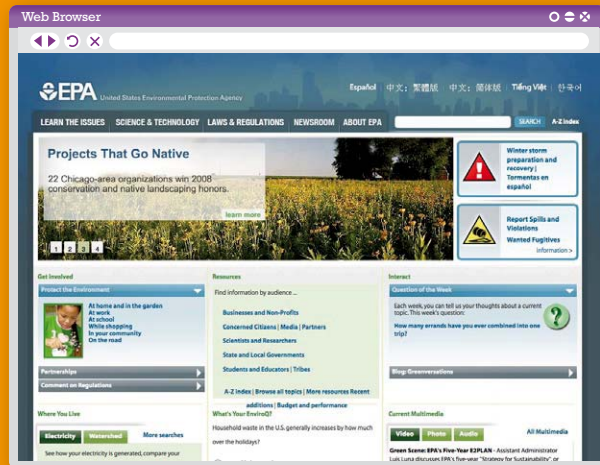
Web Browser

EPA United States Environmental Protection Agency

Español 中文: 繁體版 中文: 简体版 Tiếng Việt 한국어

LEARN THE ISSUES SCIENCE & TECHNOLOGY LAWS & REGULATIONS NEWSROOM ABOUT EPA SEARCH A-Z Index

Projects That Go Native

22 Chicago-area organizations win 2008 conservation and native landscaping honors.

learn more

1 2 3 4

Winter storm preparation and recovery | Tormentas en español

Report Spills and Violations
Wanted Fugitives
Information »

Get Involved

Protect the Environment

At home and in the garden
At work
At school
While shopping
In your community
On the road

Partnerships

Comment on Regulations

Resources

Find information by audience ...

Businesses and Non-Profits
Concerned Citizens | Media | Partners
Scientists and Researchers
State and Local Governments
Students and Educators | Tribes

A-Z index | Browse all topics | More resources Recent additions | Budget and performance

Interact

Question of the Week

Each week, you can tell us your thoughts about a current topic. This week's question:

How many errands have you ever combined into one trip?

Blog: Greenversations

Where You Live

Electricity Watershed More searches

See how your electricity is generated, compare your

What's Your EnviroQ?

Household waste in the U.S. generally increases by how much over the holidays?

Current Multimedia

Video Photo Audio All Multimedia

Green Scene: EPA's Five-Year E2PLAN - Assistant Administrator Luis Luna discusses EPA's five-year "Strategy for Sustainability", or